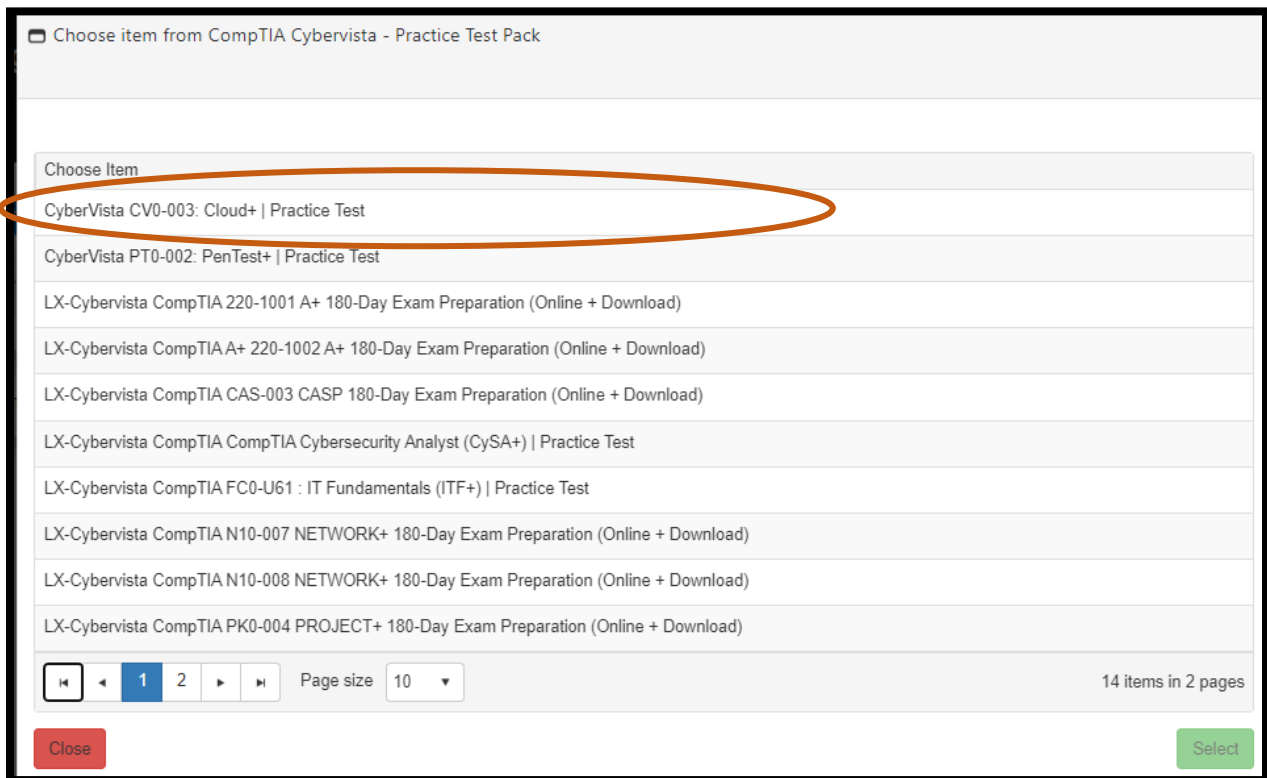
Choose item from CompTIA Cybervista - Practice Test Pack

| Choose Item |
|---|
| CyberVista CV0-003: Cloud+ \| Practice Test |
| CyberVista PT0-002: PenTest+ \| Practice Test |
| LX-Cybervista CompTIA 220-1001 A+ 180-Day Exam Preparation (Online + Download) |
| LX-Cybervista CompTIA A+ 220-1002 A+ 180-Day Exam Preparation (Online + Download) |
| LX-Cybervista CompTIA CAS-003 CASP 180-Day Exam Preparation (Online + Download) |
| LX-Cybervista CompTIA CompTIA Cybersecurity Analyst (CySA+) \| Practice Test |
| LX-Cybervista CompTIA FC0-U61 : IT Fundamentals (ITF+) \| Practice Test |
| LX-Cybervista CompTIA N10-007 NETWORK+ 180-Day Exam Preparation (Online + Download) |
| LX-Cybervista CompTIA N10-008 NETWORK+ 180-Day Exam Preparation (Online + Download) |
| LX-Cybervista CompTIA PK0-004 PROJECT+ 180-Day Exam Preparation (Online + Download) |

1 2 Page size 10 14 items in 2 pages

Close Select